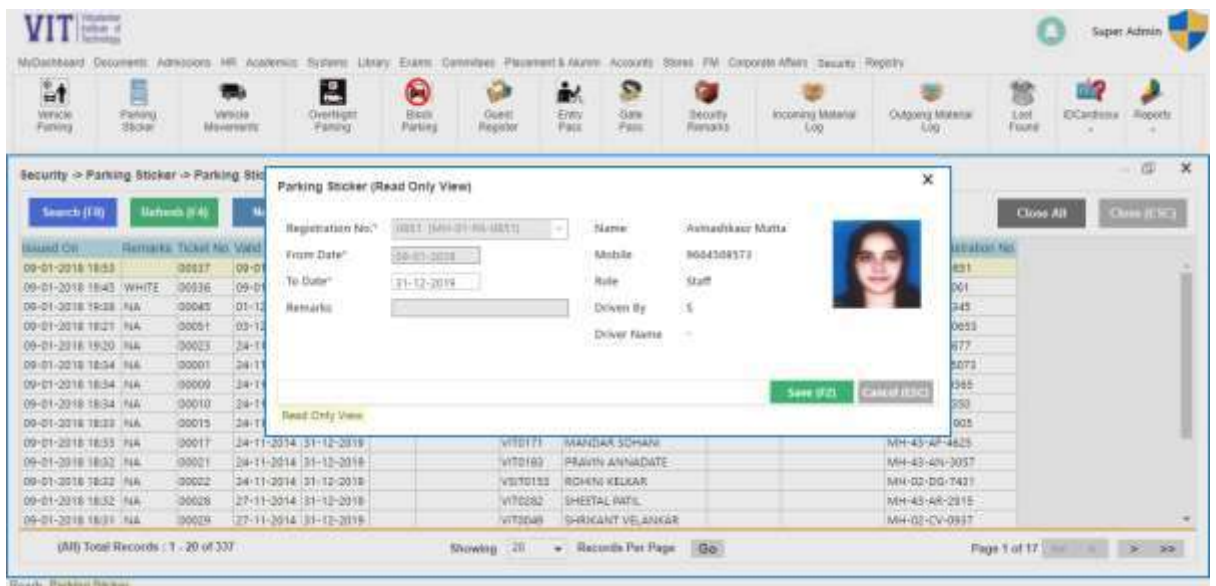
VIT

Super Admin

MyDashboard Documents Admissions HR Academics Systems Library Exams Committees Placement & Alumni Accounts Stores FM Corporate Affairs Security Registry

Vehicle Parking | Parking Sticker | Vehicle Movements | Overnight Parking | Blank Parking | Guest Register | Entry Pass | Gate Pass | Security Remarks | Incoming Material Log | Outgoing Material Log | Lost Found | IDCardIssue | Reports

Security -> Parking Sticker -> Parking Sti

Search (F8) | Refresh (F4) | Ne

Close All | Close (ESC)

| Issued On | Remarks | Ticket No. | Valid | | | | | Registration No. |
|---|---|---|---|---|---|---|---|---|
| 09-01-2018 18:53 | | 00037 | 09-01 | | | | | 851 |
| 09-01-2018 18:45 | WHITE | 00036 | 09-01 | | | | | 001 |
| 09-01-2018 19:08 | NA | 00045 | 01-12 | | | | | 345 |
| 09-01-2018 18:21 | NA | 00051 | 03-12 | | | | | 0653 |
| 09-01-2018 18:20 | NA | 00023 | 24-11 | | | | | 677 |
| 09-01-2018 18:34 | NA | 00001 | 24-11 | | | | | 5073 |
| 09-01-2018 18:34 | NA | 00009 | 24-11 | | | | | 565 |
| 09-01-2018 18:34 | NA | 00010 | 24-11 | | | | | 230 |
| 09-01-2018 18:33 | NA | 00015 | 24-11 | | | | | 005 |
| 09-01-2018 18:33 | NA | 00017 | 24-11-2014 | 31-12-2018 | | VIT0171 | MANDAR SOHANI | MH-43-AP-4625 |
| 09-01-2018 18:32 | NA | 00021 | 24-11-2014 | 31-12-2018 | | VIT0183 | PRAVIN ANNADATE | MH-43-AN-3057 |
| 09-01-2018 18:32 | NA | 00022 | 24-11-2014 | 31-12-2018 | | VSIT0153 | ROHINI KELKAR | MH-02-DG-7421 |
| 09-01-2018 18:32 | NA | 00028 | 27-11-2014 | 31-12-2018 | | VIT0282 | SHEETAL PATIL | MH-43-AR-2915 |
| 09-01-2018 18:31 | NA | 00029 | 27-11-2014 | 31-12-2018 | | VIT0049 | SHRIKANT VELANKAR | MH-02-CV-0937 |

(All) Total Records : 1 - 20 of 337

Showing 20 Records Per Page Go

Page 1 of 17 > >>

Parking Sticker (Read Only View)

Registration No.* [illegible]

From Date* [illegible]

To Date* 31-12-2019

Remarks

Name Avinashkaur Matta

Mobile 9604508573

Role Staff

Driven By S

Driver Name -

Save (F2) | Cancel (ESC)

Read Only View

Ready Parking Sticker